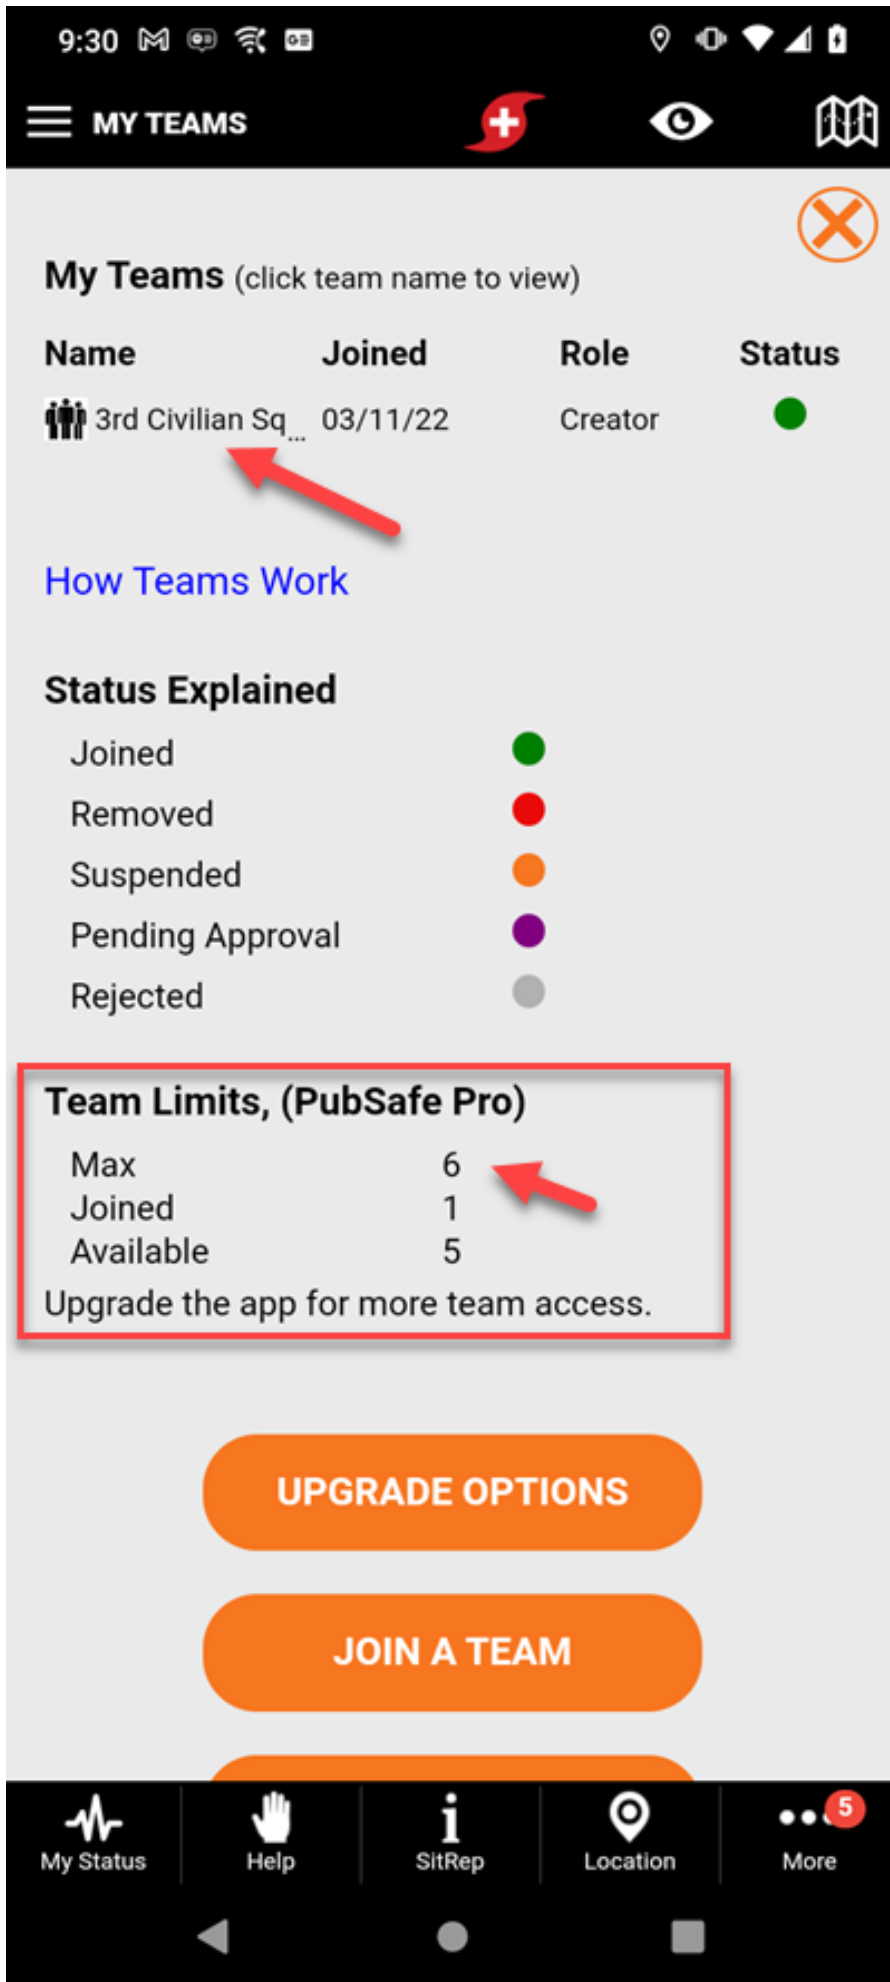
9:30

MY TEAMS

My Teams (click team name to view)

| Name | Joined | Role | Status |
|---|---|---|---|
| 3rd Civilian Sq... | 03/11/22 | Creator | |

How Teams Work

Status Explained

Joined
Removed
Suspended
Pending Approval
Rejected

Team Limits, (PubSafe Pro)

Max 6
Joined 1
Available 5

Upgrade the app for more team access.

UPGRADE OPTIONS

JOIN A TEAM

My Status
Help
SitRep
Location
5
More